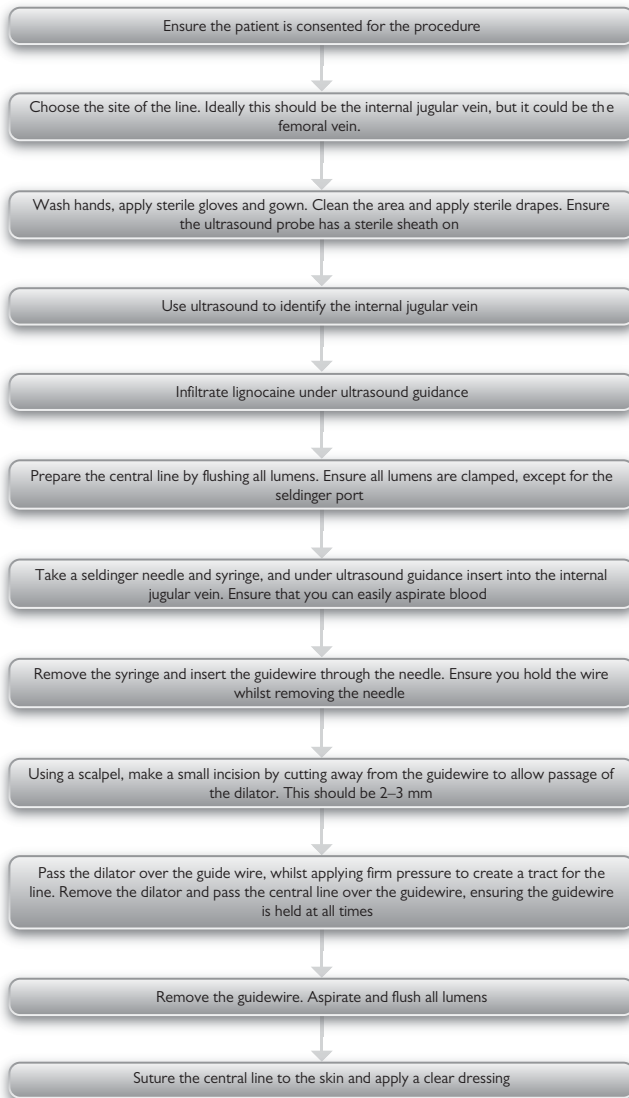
Ensure the patient is consented for the procedure

Choose the site of the line. Ideally this should be the internal jugular vein, but it could be the femoral vein.

Wash hands, apply sterile gloves and gown. Clean the area and apply sterile drapes. Ensure the ultrasound probe has a sterile sheath on

Use ultrasound to identify the internal jugular vein

Infiltrate lignocaine under ultrasound guidance

Prepare the central line by flushing all lumens. Ensure all lumens are clamped, except for the seldinger port

Take a seldinger needle and syringe, and under ultrasound guidance insert into the internal jugular vein. Ensure that you can easily aspirate blood

Remove the syringe and insert the guidewire through the needle. Ensure you hold the wire whilst removing the needle

Using a scalpel, make a small incision by cutting away from the guidewire to allow passage of the dilator. This should be 2–3 mm

Pass the dilator over the guide wire, whilst applying firm pressure to create a tract for the line. Remove the dilator and pass the central line over the guidewire, ensuring the guidewire is held at all times

Remove the guidewire. Aspirate and flush all lumens

Suture the central line to the skin and apply a clear dressing